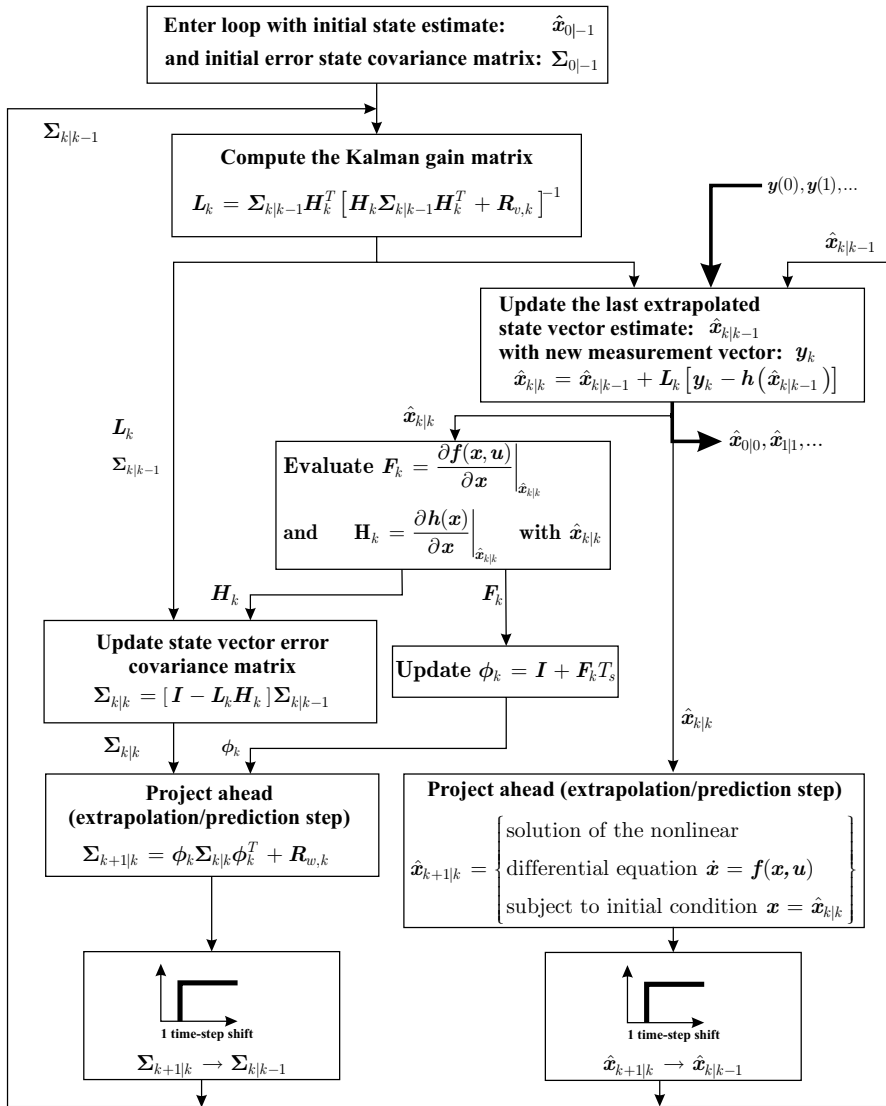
Enter loop with initial state estimate: $\hat{\boldsymbol{x}}_{0|-1}$
and initial error state covariance matrix: $\boldsymbol{\Sigma}_{0|-1}$

$\boldsymbol{\Sigma}_{k|k-1}$

Compute the Kalman gain matrix
$\boldsymbol{L}_k = \boldsymbol{\Sigma}_{k|k-1}\boldsymbol{H}_k^T\left[\boldsymbol{H}_k\boldsymbol{\Sigma}_{k|k-1}\boldsymbol{H}_k^T + \boldsymbol{R}_{v,k}\right]^{-1}$

$\boldsymbol{y}(0), \boldsymbol{y}(1), ...$

$\hat{\boldsymbol{x}}_{k|k-1}$

Update the last extrapolated state vector estimate: $\hat{\boldsymbol{x}}_{k|k-1}$
with new measurement vector: $\boldsymbol{y}_k$
$\hat{\boldsymbol{x}}_{k|k} = \hat{\boldsymbol{x}}_{k|k-1} + \boldsymbol{L}_k\left[\boldsymbol{y}_k - \boldsymbol{h}\left(\hat{\boldsymbol{x}}_{k|k-1}\right)\right]$

$\hat{\boldsymbol{x}}_{k|k}$

$\hat{\boldsymbol{x}}_{0|0}, \hat{\boldsymbol{x}}_{1|1}, ...$

$\boldsymbol{L}_k$

$\boldsymbol{\Sigma}_{k|k-1}$

Evaluate $\boldsymbol{F}_k = \left.\frac{\partial \boldsymbol{f}(\boldsymbol{x},\boldsymbol{u})}{\partial \boldsymbol{x}}\right|_{\hat{\boldsymbol{x}}_{k|k}}$
and $\mathbf{H}_k = \left.\frac{\partial \boldsymbol{h}(\boldsymbol{x})}{\partial \boldsymbol{x}}\right|_{\hat{\boldsymbol{x}}_{k|k}}$ with $\hat{\boldsymbol{x}}_{k|k}$

$\boldsymbol{H}_k$

$\boldsymbol{F}_k$

Update state vector error covariance matrix
$\boldsymbol{\Sigma}_{k|k} = [\boldsymbol{I} - \boldsymbol{L}_k\boldsymbol{H}_k]\boldsymbol{\Sigma}_{k|k-1}$

Update $\phi_k = \boldsymbol{I} + \boldsymbol{F}_k T_s$

$\hat{\boldsymbol{x}}_{k|k}$

$\boldsymbol{\Sigma}_{k|k}$

$\phi_k$

Project ahead (extrapolation/prediction step)
$\boldsymbol{\Sigma}_{k+1|k} = \boldsymbol{\phi}_k\boldsymbol{\Sigma}_{k|k}\boldsymbol{\phi}_k^T + \boldsymbol{R}_{w,k}$

Project ahead (extrapolation/prediction step)
$\hat{\boldsymbol{x}}_{k+1|k} = \begin{cases} \text{solution of the nonlinear} \\ \text{differential equation } \dot{\boldsymbol{x}} = \boldsymbol{f}(\boldsymbol{x},\boldsymbol{u}) \\ \text{subject to initial condition } \boldsymbol{x} = \hat{\boldsymbol{x}}_{k|k} \end{cases}$

1 time-step shift
$\boldsymbol{\Sigma}_{k+1|k} \rightarrow \boldsymbol{\Sigma}_{k|k-1}$

1 time-step shift
$\hat{\boldsymbol{x}}_{k+1|k} \rightarrow \hat{\boldsymbol{x}}_{k|k-1}$